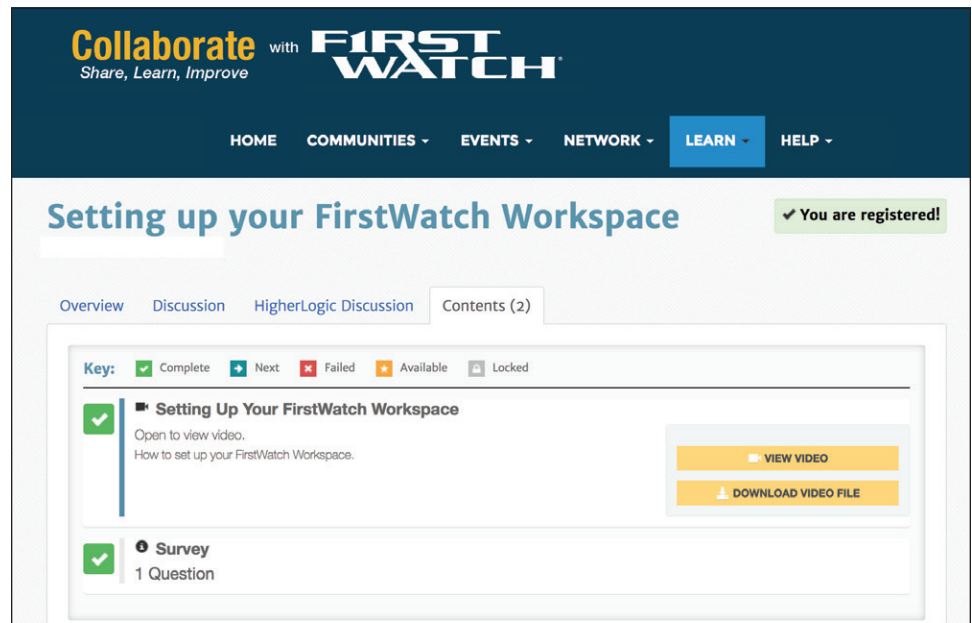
Collaborate with F1RST WATCH®
Share, Learn, Improve

HOME COMMUNITIES ▾ EVENTS ▾ NETWORK ▾ LEARN ▾ HELP ▾

Setting up your FirstWatch Workspace

✔ You are registered!

Overview Discussion HigherLogic Discussion Contents (2)

Key: Complete Next Failed Available Locked

Setting Up Your FirstWatch Workspace

Open to view video.
How to set up your FirstWatch Workspace.

VIEW VIDEO

DOWNLOAD VIDEO FILE

Survey
1 Question